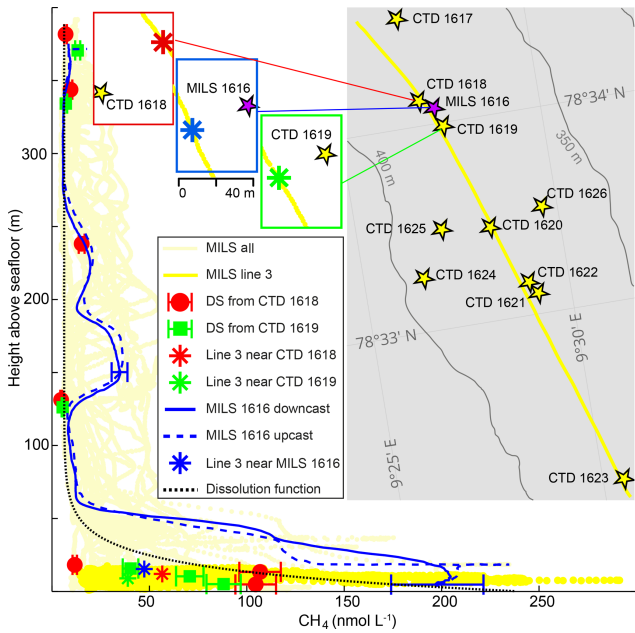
CTD 1618
MILS 1616
0
40 m
CTD 1619
CTD 1617
CTD 1618
MILS 1616
78°34' N
CTD 1619
350 m
400 m
CTD 1626
CTD 1625
CTD 1620
CTD 1622
CTD 1624
CTD 1621
78°33' N
9°30' E
9°25' E
CTD 1623
MILS all
MILS line 3
DS from CTD 1618
DS from CTD 1619
Line 3 near CTD 1618
Line 3 near CTD 1619
MILS 1616 downcast
MILS 1616 upcast
Line 3 near MILS 1616
Dissolution function
Height above seafloor (m)
300
200
100
50
100
150
200
250
$CH_4$ (nmol L$^{-1}$)